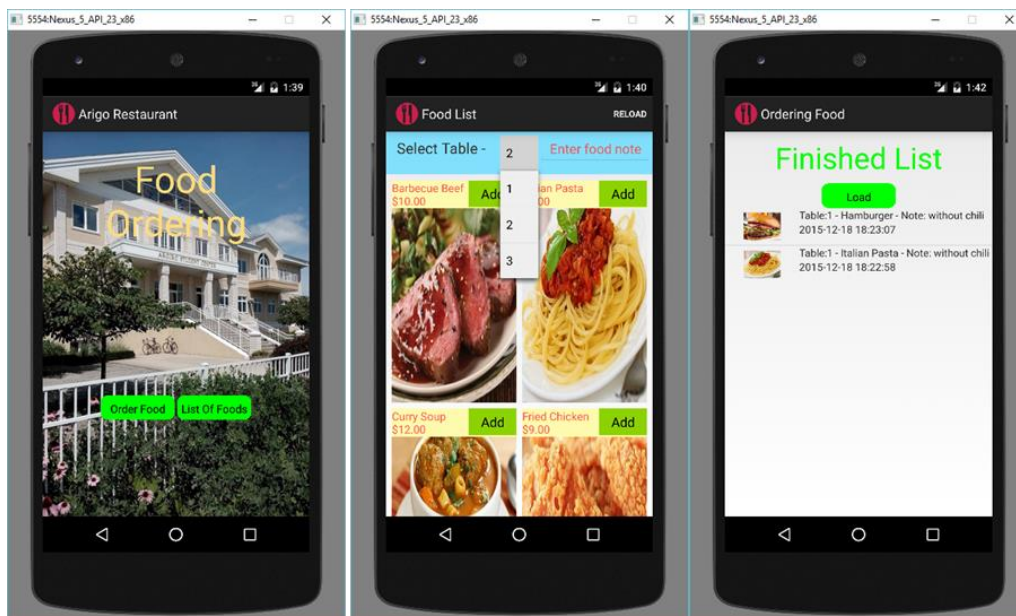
5554:Nexus_5_API_23_x86

1:39

Arigo Restaurant

Food Ordering

Order Food List Of Foods

5554:Nexus_5_API_23_x86

1:40

Food List RELOAD

Select Table - 2 Enter food note

1
2
3

Barbecue Beef $10.00 Add

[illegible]lian Pasta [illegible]00 Add

Curry Soup $12.00 Add

Fried Chicken $9.00 Add

5554:Nexus_5_API_23_x86

1:42

Ordering Food

Finished List

Load

Table:1 - Hamburger - Note: without chili 2015-12-18 18:23:07

Table:1 - Italian Pasta - Note: without chili 2015-12-18 18:22:58